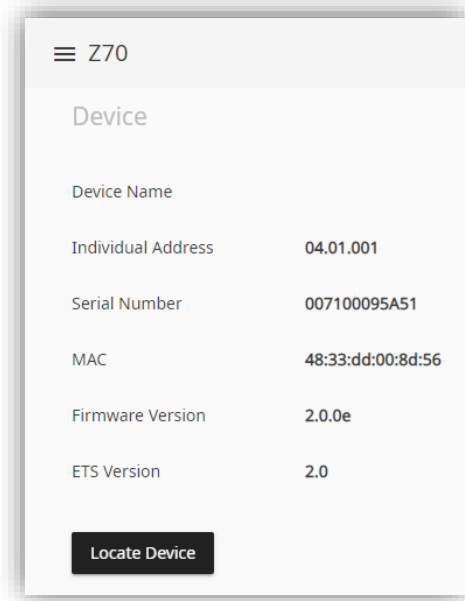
≡ Z70

Device

| Device Name | |
|---|---|
| Individual Address | 04.01.001 |
| Serial Number | 007100095A51 |
| MAC | 48:33:dd:00:8d:56 |
| Firmware Version | 2.0.0e |
| ETS Version | 2.0 |

Locate Device